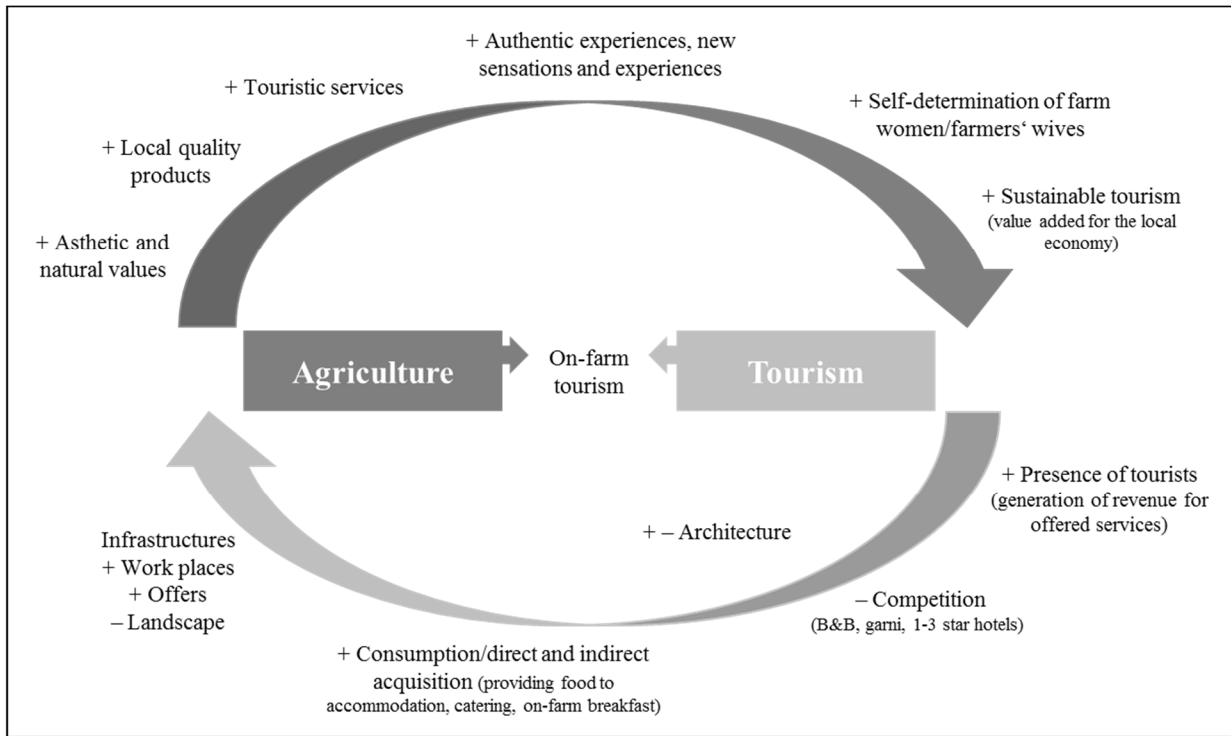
+ Authentic experiences, new sensations and experiences

+ Touristic services

+ Self-determination of farm women/farmers‘ wives

+ Local quality products

+ Sustainable tourism (value added for the local economy)

+ Asthetic and natural values

Agriculture

On-farm tourism

Tourism

+ Presence of tourists (generation of revenue for offered services)

+ – Architecture

Infrastructures
+ Work places
+ Offers
– Landscape

– Competition (B&B, garni, 1-3 star hotels)

+ Consumption/direct and indirect acquisition (providing food to accommodation, catering, on-farm breakfast)